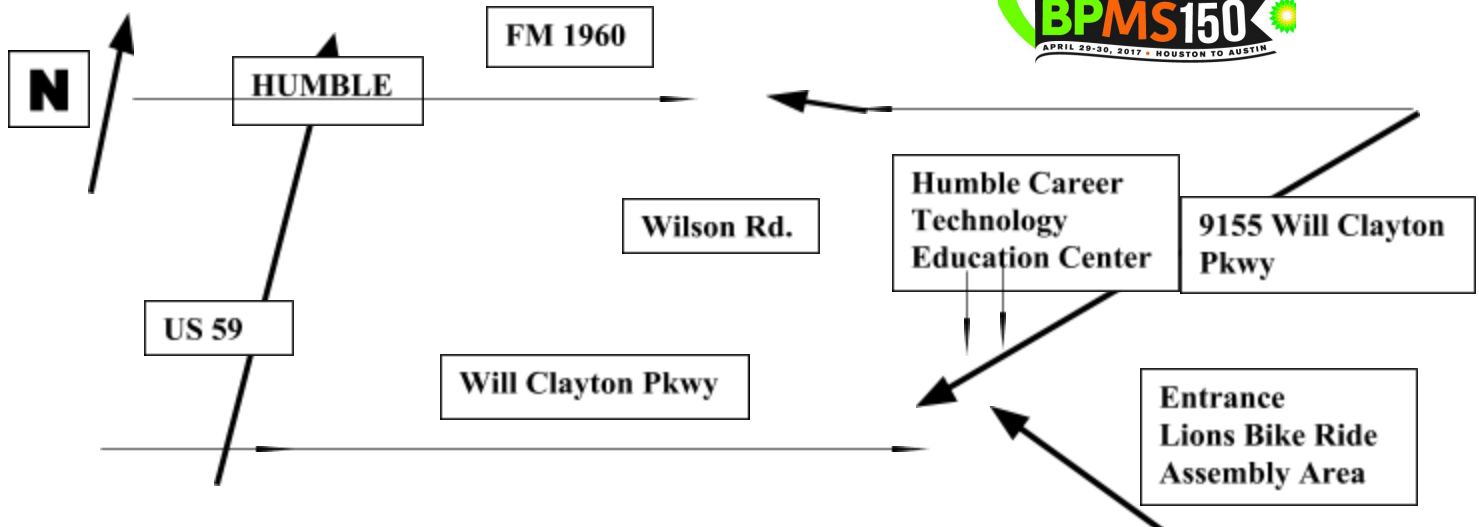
N

HUMBLE

FM 1960

BPMS150
APRIL 29-30, 2017 • HOUSTON TO AUSTIN

Humble Career Technology Education Center

Wilson Rd.

9155 Will Clayton Pkwy

US 59

Will Clayton Pkwy

Entrance Lions Bike Ride Assembly Area